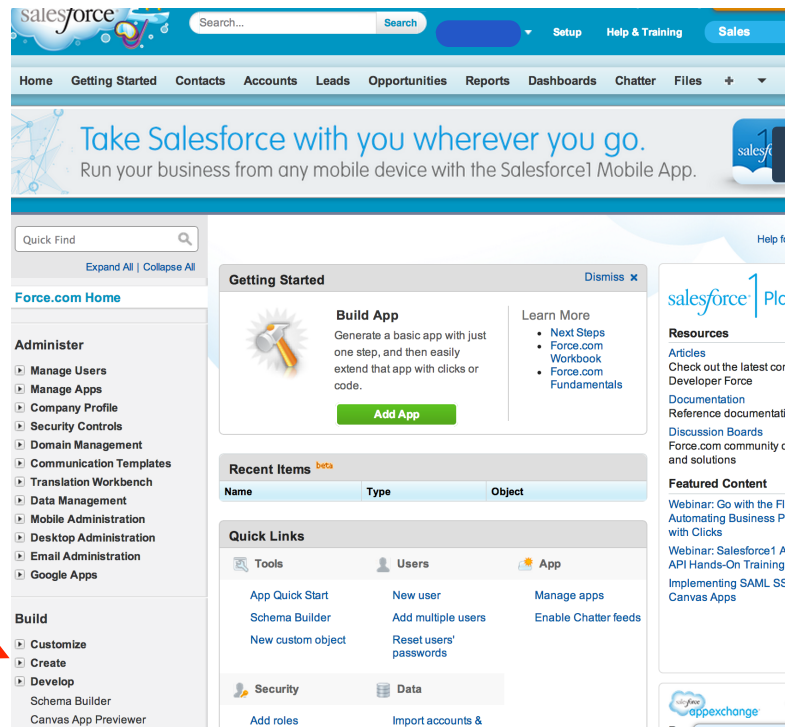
salesforce

Search...

Search

Setup

Help & Training

Sales

Home

Getting Started

Contacts

Accounts

Leads

Opportunities

Reports

Dashboards

Chatter

Files

+

Take Salesforce with you wherever you go.

Run your business from any mobile device with the Salesforce1 Mobile App.

salesf

Quick Find

Expand All | Collapse All

Force.com Home

Administer

Manage Users

Manage Apps

Company Profile

Security Controls

Domain Management

Communication Templates

Translation Workbench

Data Management

Mobile Administration

Desktop Administration

Email Administration

Google Apps

Build

Customize

Create

Develop

Schema Builder

Canvas App Previewer

Help f

Getting Started

Dismiss ×

Build App

Generate a basic app with just one step, and then easily extend that app with clicks or code.

Add App

Learn More

Next Steps

Force.com Workbook

Force.com Fundamentals

Recent Items beta

| Name | Type | Object |
|---|---|---|

Quick Links

Tools

App Quick Start

Schema Builder

New custom object

Users

New user

Add multiple users

Reset users' passwords

App

Manage apps

Enable Chatter feeds

Security

Add roles

Data

Import accounts &

salesforce Pl

Resources

Articles

Check out the latest co Developer Force

Documentation

Reference documentatio

Discussion Boards

Force.com community c and solutions

Featured Content

Webinar: Go with the Fl Automating Business P with Clicks

Webinar: Salesforce1 A API Hands-On Training

Implementing SAML SS Canvas Apps

salesforce appexchange